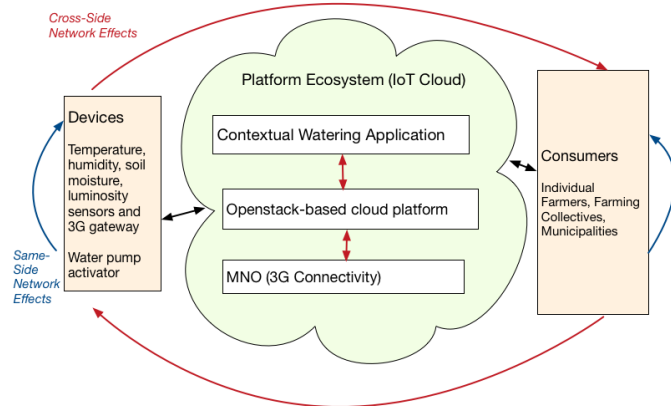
Cross-Side Network Effects

Platform Ecosystem (IoT Cloud)

Devices

Temperature, humidity, soil moisture, luminosity sensors and 3G gateway

Water pump activator

Same-Side Network Effects

Contextual Watering Application

Openstack-based cloud platform

MNO (3G Connectivity)

Consumers

Individual Farmers, Farming Collectives, Municipalities